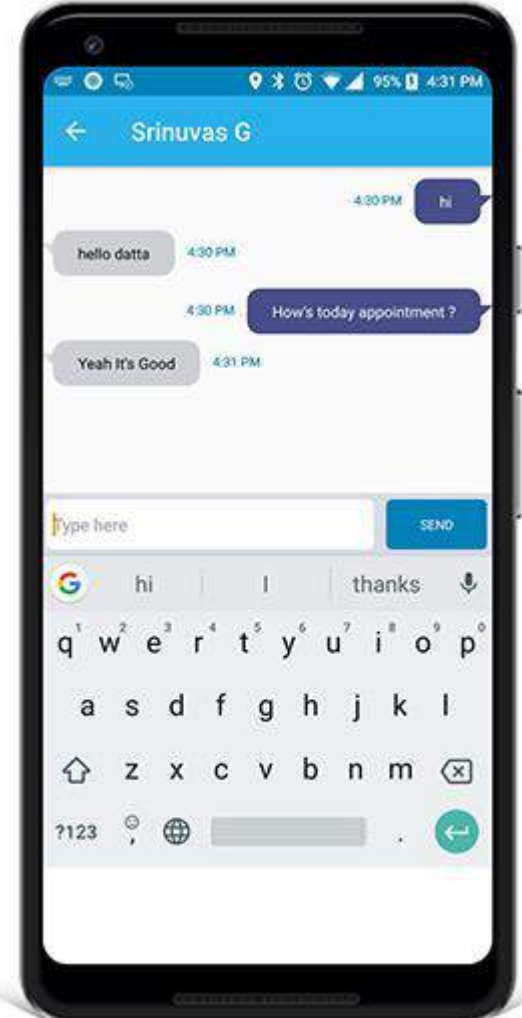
95% 4:31 PM

Srinuvas G

4:30 PM hi

hello datta 4:30 PM

4:30 PM How's today appointment ?

Yeah It's Good 4:31 PM

Type here

SEND

G hi I thanks

q w e r t y u i o p
1 2 3 4 5 6 7 8 9 0

a s d f g h j k l

z x c v b n m

?123 , .